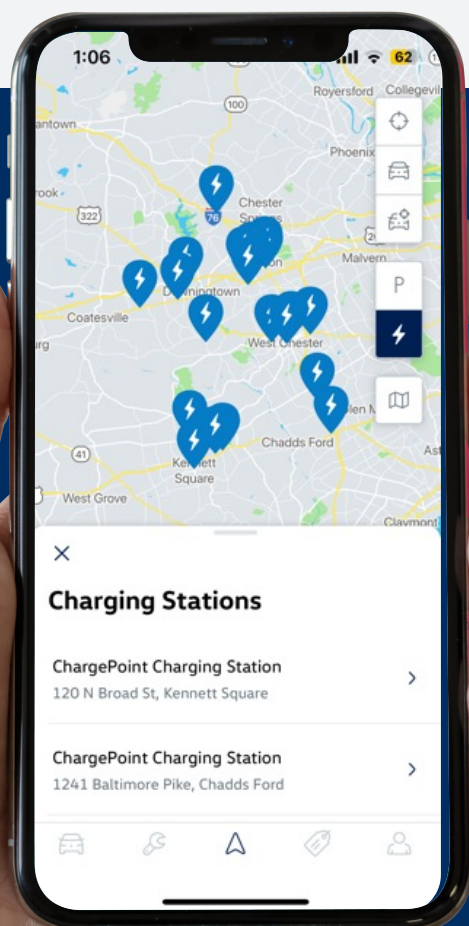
1:06
62

Royersford
Collegevi
antown
100
Phoenix
rook
Chester Springs
322
76
Malvern
Downingtown
Coatesville
P
urg
West Chester
len M
Chadds Ford
41
Kennett Square
West Grove
Claymont

Charging Stations

ChargePoint Charging Station
120 N Broad St, Kennett Square

ChargePoint Charging Station
1241 Baltimore Pike, Chadds Ford